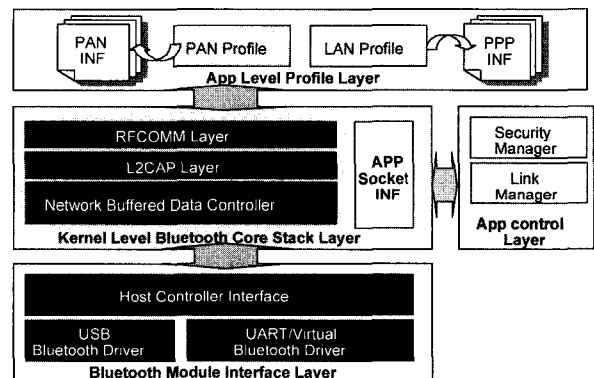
PAN INF

PAN Profile

LAN Profile

PPP INF

App Level Profile Layer

RFCOMM Layer

L2CAP Layer

Network Buffered Data Controller

APP Socket INF

Kernel Level Bluetooth Core Stack Layer

Security Manager

Link Manager

App control Layer

Host Controller Interface

USB Bluetooth Driver

UART/Virtual Bluetooth Driver

Bluetooth Module Interface Layer